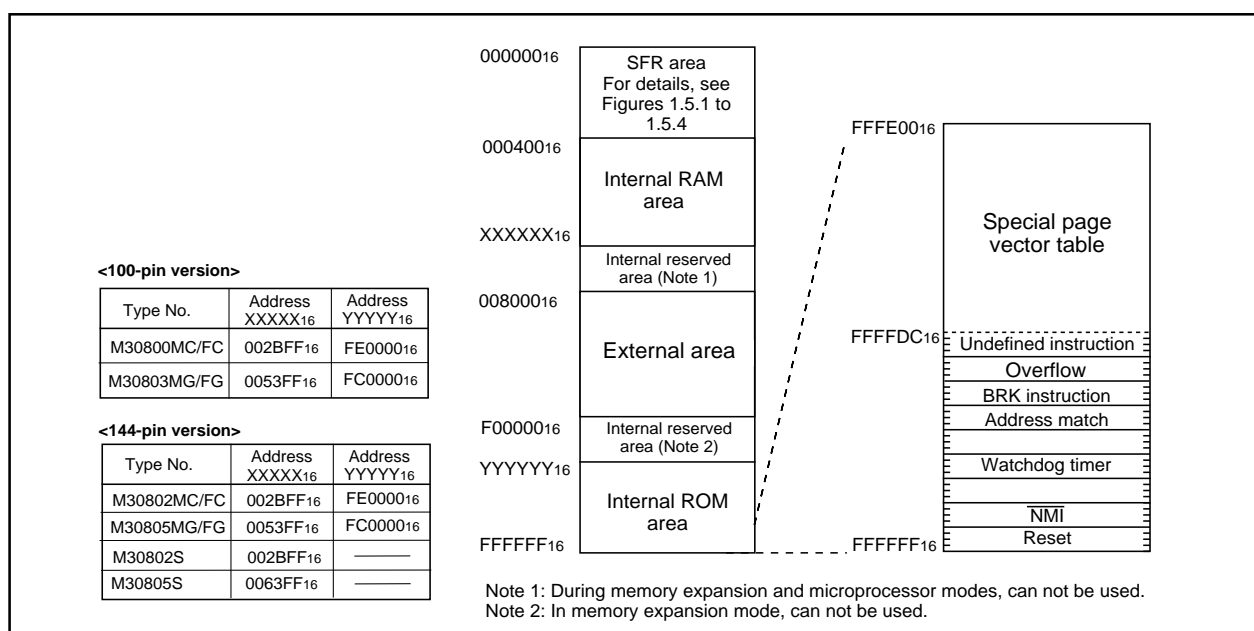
<100-pin version>

| Type No. | Address $XXXXX_{16}$ | Address $YYYYY_{16}$ |
|---|---|---|
| M30800MC/FC | $002BFF_{16}$ | $FE0000_{16}$ |
| M30803MG/FG | $0053FF_{16}$ | $FC0000_{16}$ |

<144-pin version>

| Type No. | Address $XXXXX_{16}$ | Address $YYYYY_{16}$ |
|---|---|---|
| M30802MC/FC | $002BFF_{16}$ | $FE0000_{16}$ |
| M30805MG/FG | $0053FF_{16}$ | $FC0000_{16}$ |
| M30802S | $002BFF_{16}$ | ——— |
| M30805S | $0063FF_{16}$ | ——— |

$000000_{16}$
SFR area
For details, see Figures 1.5.1 to 1.5.4
$000400_{16}$
Internal RAM area
$XXXXXX_{16}$
Internal reserved area (Note 1)
$008000_{16}$
External area
$F00000_{16}$
Internal reserved area (Note 2)
$YYYYYY_{16}$
Internal ROM area
$FFFFFF_{16}$

$FFFE00_{16}$
Special page vector table
$FFFFDC_{16}$
Undefined instruction
Overflow
BRK instruction
Address match
Watchdog timer
$\overline{NMI}$
Reset
$FFFFFF_{16}$

Note 1: During memory expansion and microprocessor modes, can not be used.
Note 2: In memory expansion mode, can not be used.